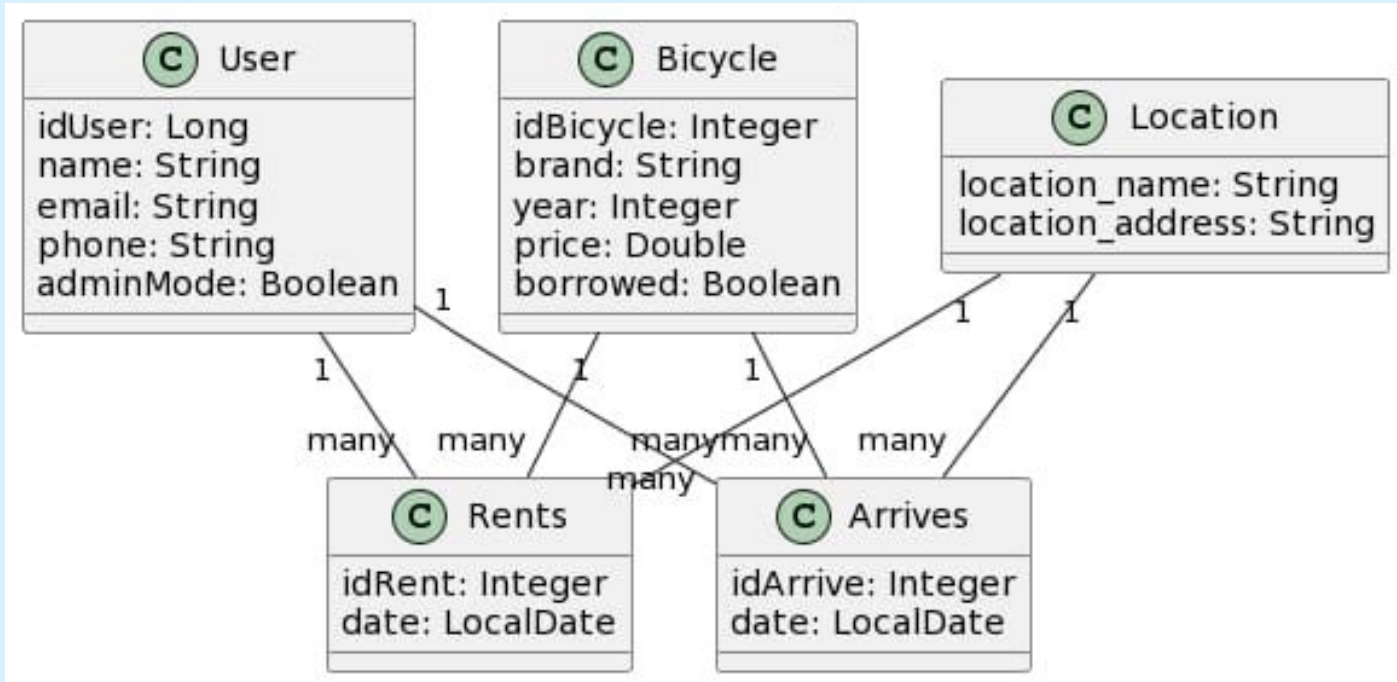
C User
idUser: Long
name: String
email: String
phone: String
adminMode: Boolean

C Bicycle
idBicycle: Integer
brand: String
year: Integer
price: Double
borrowed: Boolean

C Location
location_name: String
location_address: String

1
1
1
1
1
1

many many manymany many
many

C Rents
idRent: Integer
date: LocalDate

C Arrives
idArrive: Integer
date: LocalDate